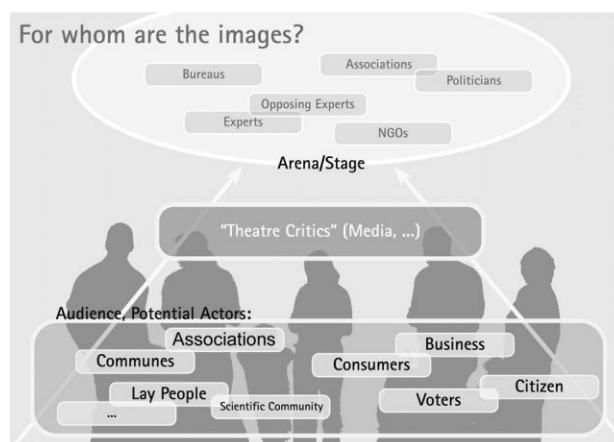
For whom are the images?

Bureaus

Associations

Politicians

Opposing Experts

Experts

NGOs

Arena/Stage

"Theatre Critics" (Media, ...)

Audience, Potential Actors:

Associations

Business

Communes

Consumers

Lay People

Citizen

Voters

Scientific Community

...